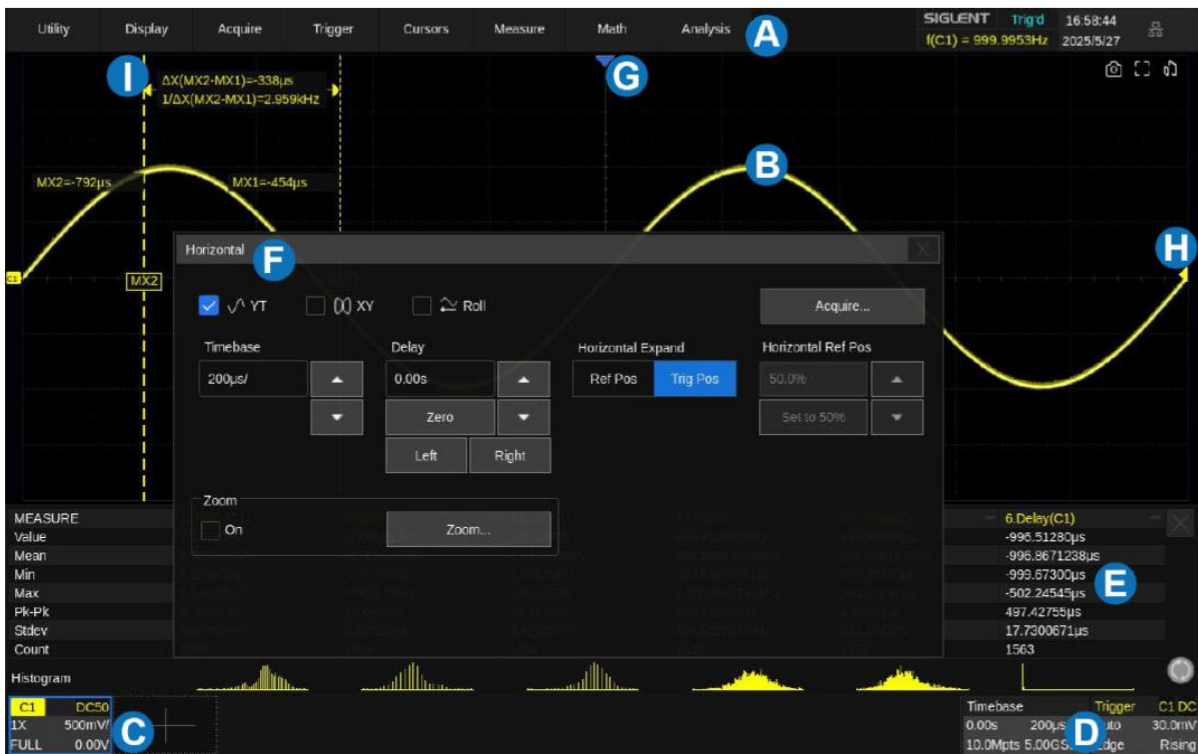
Utility Display Acquire Trigger Cursors Measure Math Analysis A

SIGLENT Trig'd 16:58:44
f(C1) = 999.9953Hz 2025/5/27

I ΔX(MX2-MX1)=-338μs
1/ΔX(MX2-MX1)=2.959kHz

G

MX2=-792μs MX1=-454μs

B

C1 MX2

H

Horizontal F

YT XY Roll

Acquire...

Timebase
200μs/

Delay
0.00s
Zero
Left Right

Horizontal Expand
Ref Pos Trig Pos

Horizontal Ref Pos
50.0%
Set to 50%

Zoom
On
Zoom...

MEASURE
Value
Mean
Min
Max
Pk-Pk
Stdev
Count
Histogram

6.Delay(C1)
-996.51280μs
-996.8671238μs
-999.67300μs
-502.24545μs
497.42755μs
17.7300671μs
1563

E

| C1 | DC50 |
|---|---|
| 1X | 500mV/ |
| FULL | 0.00V |

C

Timebase
0.00s 200μs
10.0Mpts 5.00GS

D

Trigger C1 DC
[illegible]uto 30.0mV
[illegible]dge Rising